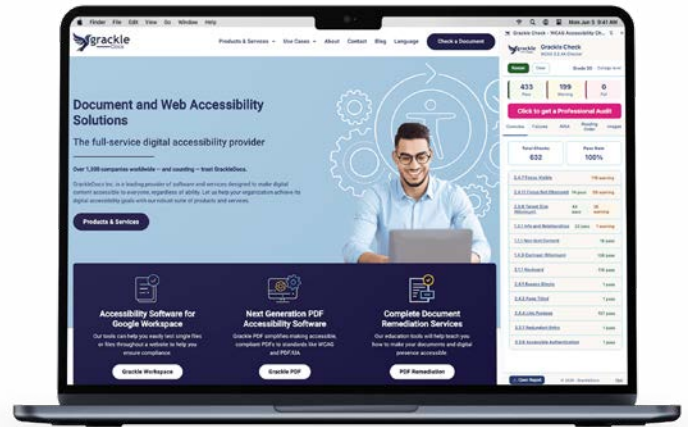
Finder File Edit View Go Window Help

Mon Jun 5

grackle docs

Products & Services Use Cases About Contact Blog Language Check a Document

Document and Web Accessibility Solutions

The full-service digital accessibility provider

Over 1,000 companies worldwide — and counting — trust GrackleDocs.

GrackleDocs Inc. is a leading provider of software and services designed to make digital content accessible to everyone, regardless of ability. Let us help your organization achieve its digital accessibility goals with our robust suite of products and services.

Products & Services

Accessibility Software for Google Workspace

Our tools can help you easily test single files or files throughout a website to help you ensure compliance.

Grackle Workspace

Next Generation PDF Accessibility Software

Grackle PDF simplifies making accessible, compliant PDFs to standards like WCAG and PDF/UA.

Grackle PDF

Complete Document Remediation Services

Our education tools will help teach you how to make your documents and digital presence accessible.

PDF Remediation

Grackle Check - WCAG Accessibility Ch...

Grackle Check

433 Pass

199 Warning

0 Fail

Click to get a Professional Audit

Total Checks 632

Pass Rate 100%

Open Report